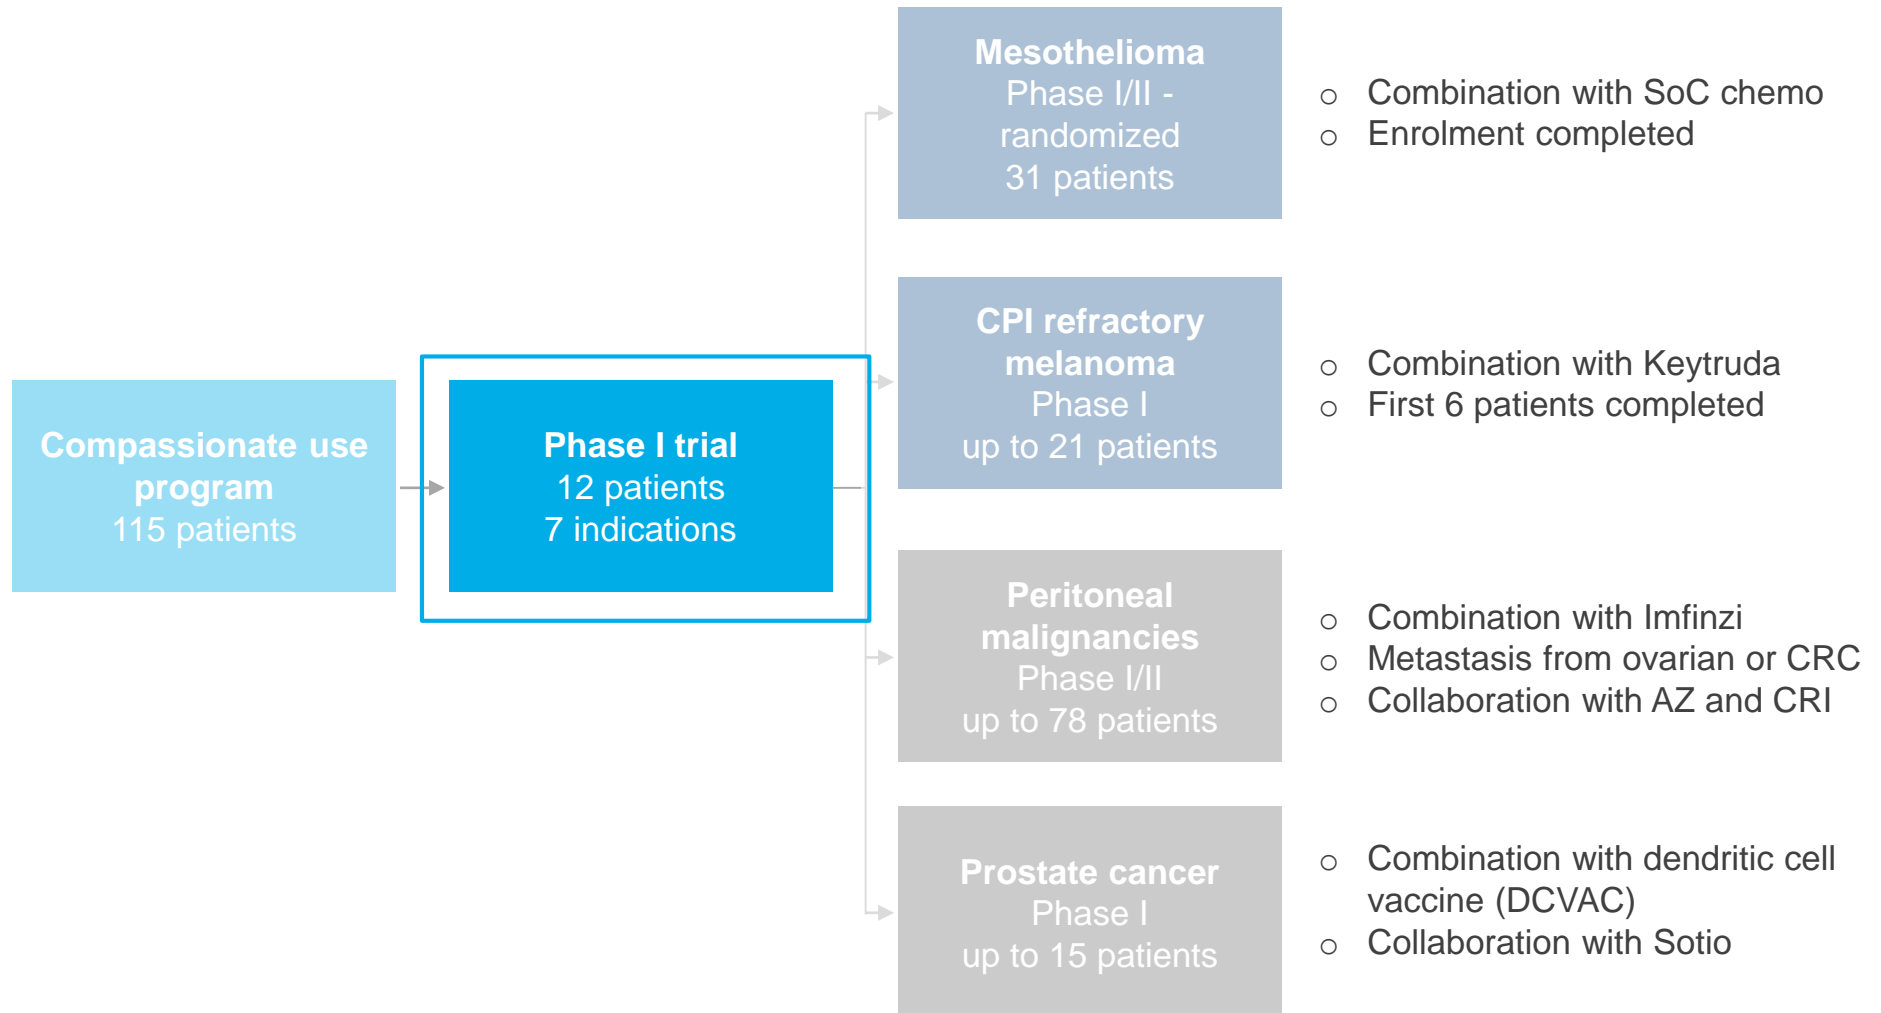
Compassionate use program
115 patients

Phase I trial
12 patients
7 indications

Mesothelioma
Phase I/II - randomized
31 patients

- Combination with SoC chemo
- Enrolment completed

CPI refractory melanoma
Phase I
up to 21 patients

- Combination with Keytruda
- First 6 patients completed

Peritoneal malignancies
Phase I/II
up to 78 patients

- Combination with Imfinzi
- Metastasis from ovarian or CRC
- Collaboration with AZ and CRI

Prostate cancer
Phase I
up to 15 patients

- Combination with dendritic cell vaccine (DCVAC)
- Collaboration with Sotio